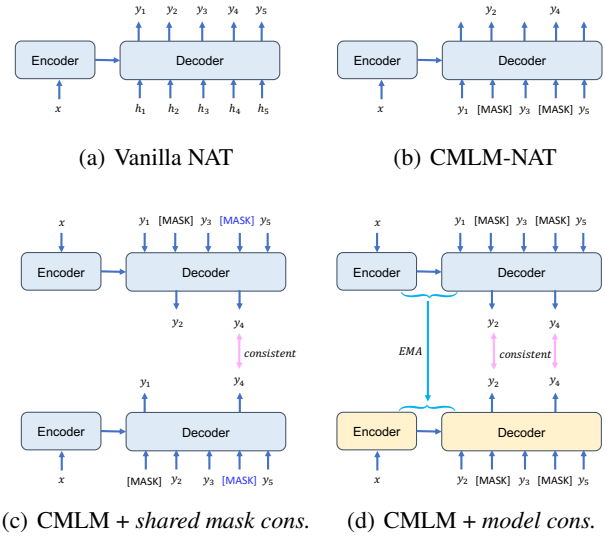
$y_1$ $y_2$ $y_3$ $y_4$ $y_5$

Encoder

Decoder

$x$

$h_1$ $h_2$ $h_3$ $h_4$ $h_5$

(a) Vanilla NAT

$y_2$ $y_4$

Encoder

Decoder

$x$

$y_1$ [MASK] $y_3$ [MASK] $y_5$

(b) CMLM-NAT

$x$

$y_1$ [MASK] $y_3$ [MASK] $y_5$

Encoder

Decoder

$y_2$ $y_4$

consistent

$y_1$ $y_4$

Encoder

Decoder

$x$

[MASK] $y_2$ $y_3$ [MASK] $y_5$

(c) CMLM + *shared mask cons.*

$x$

$y_1$ [MASK] $y_3$ [MASK] $y_5$

Encoder

Decoder

$y_2$ $y_4$

EMA

consistent

$y_2$ $y_4$

Encoder

Decoder

$x$

$y_2$ [MASK] $y_3$ [MASK] $y_5$

(d) CMLM + *model cons.*